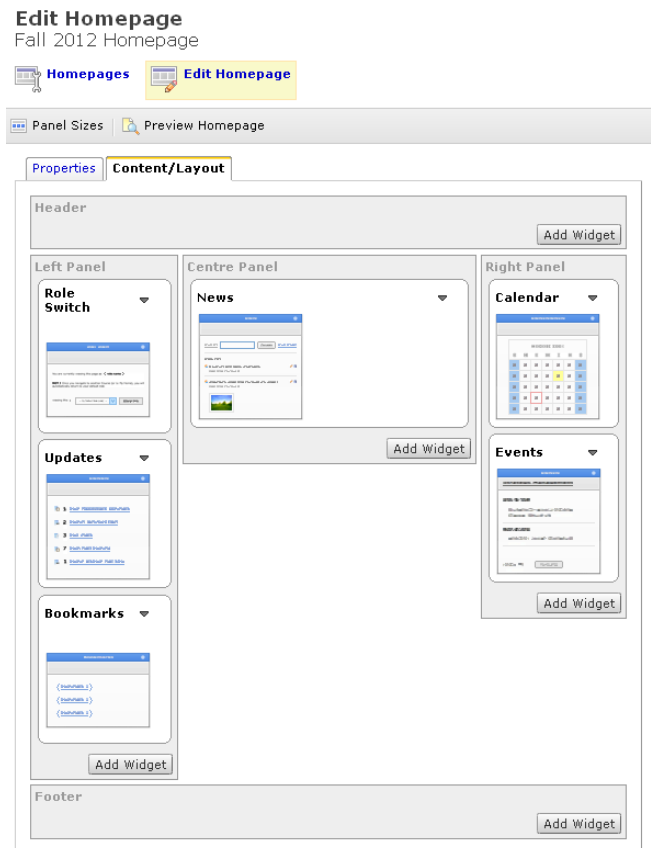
Edit Homepage
Fall 2012 Homepage

Homepages
Edit Homepage

Panel Sizes
Preview Homepage

Properties
Content/Layout

Header
Add Widget

Left Panel
Role Switch

Updates

Bookmarks

Add Widget

Centre Panel
News

Add Widget

Right Panel
Calendar

Events

Add Widget

Footer
Add Widget